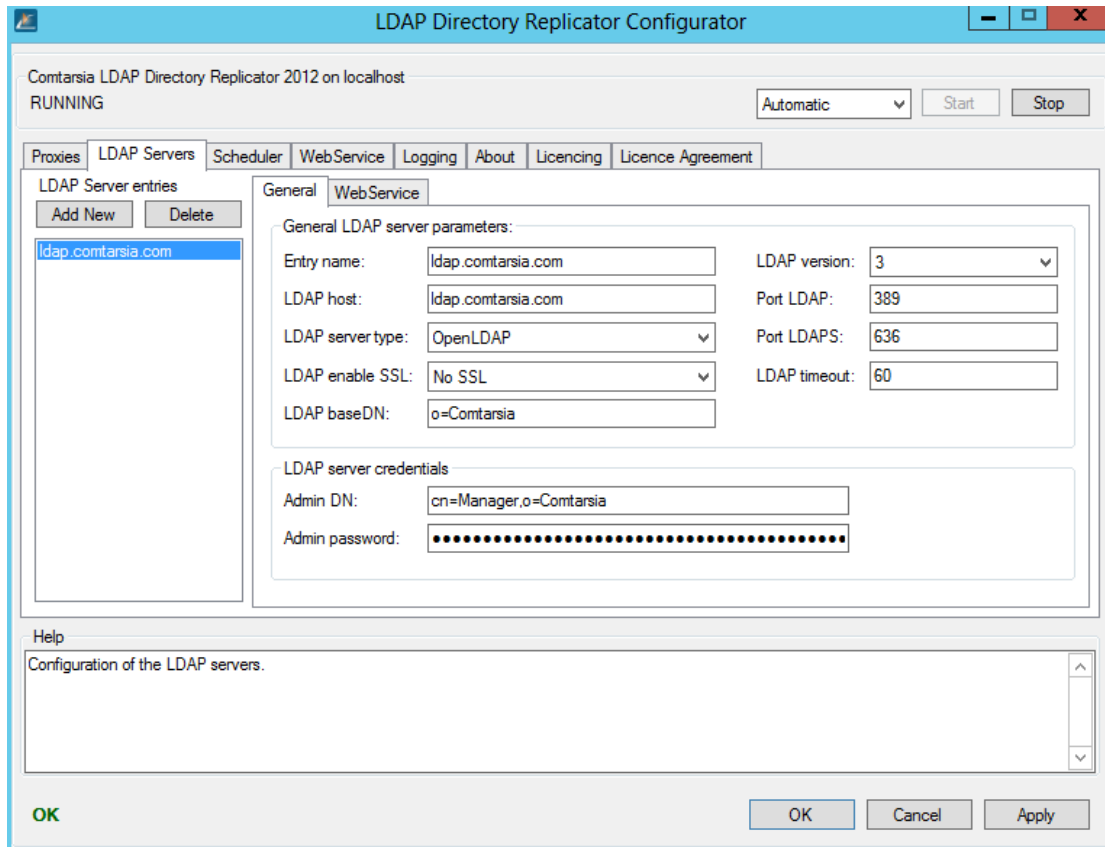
LDAP Directory Replicator Configurator

Comtarsia LDAP Directory Replicator 2012 on localhost
RUNNING

Automatic
Start
Stop

Proxies | LDAP Servers | Scheduler | WebService | Logging | About | Licencing | Licence Agreement

LDAP Server entries
Add New
Delete
ldap.comtarsia.com

General | WebService

General LDAP server parameters:
Entry name: ldap.comtarsia.com
LDAP host: ldap.comtarsia.com
LDAP server type: OpenLDAP
LDAP enable SSL: No SSL
LDAP baseDN: o=Comtarsia
LDAP version: 3
Port LDAP: 389
Port LDAPS: 636
LDAP timeout: 60

LDAP server credentials
Admin DN: cn=Manager,o=Comtarsia
Admin password: ••••••••••••••••••••••••••••••••••••••••

Help
Configuration of the LDAP servers.

OK
OK
Cancel
Apply